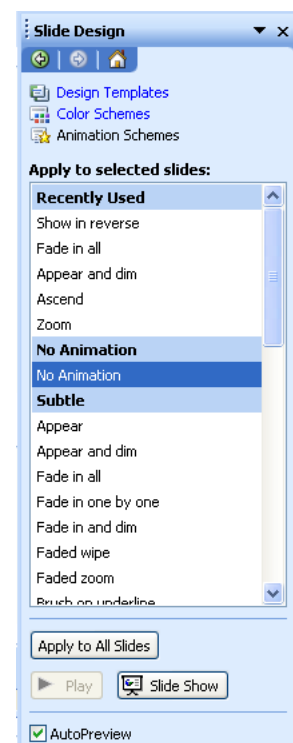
Slide Design

Design Templates
Color Schemes
Animation Schemes

Apply to selected slides:

Recently Used
Show in reverse
Fade in all
Appear and dim
Ascend
Zoom
No Animation
No Animation
Subtle
Appear
Appear and dim
Fade in all
Fade in one by one
Fade in and dim
Faded wipe
Faded zoom
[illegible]

Apply to All Slides

Play
Slide Show

AutoPreview